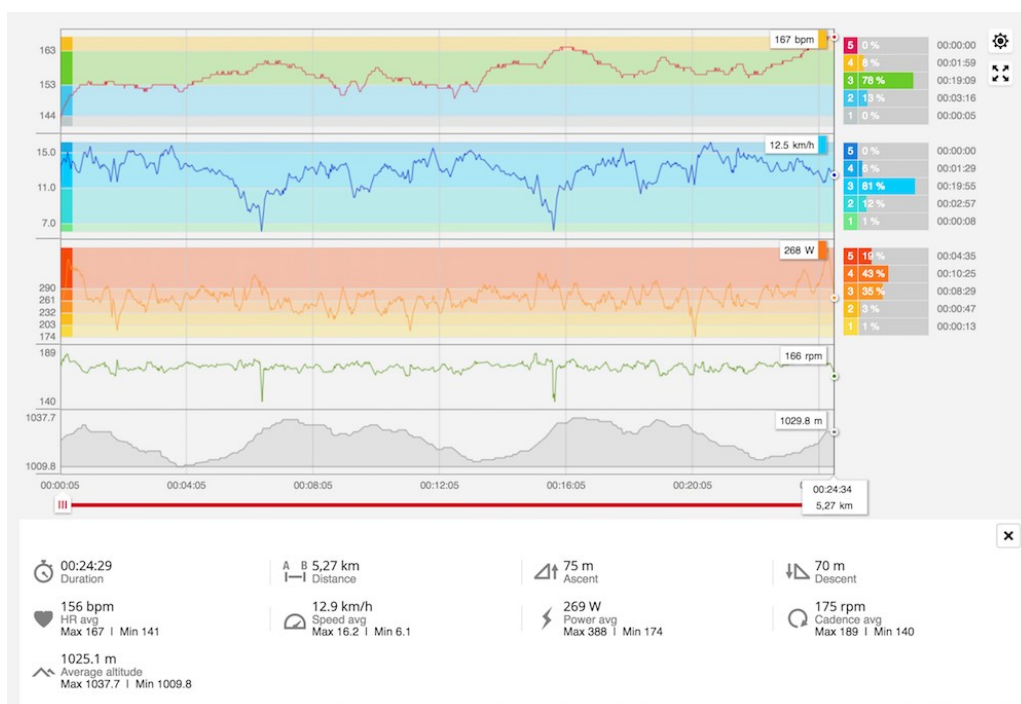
163
153
144

167 bpm

| | | |
|---|---|---|
| 5 | 0 % | 00:00:00 |
| 4 | 8 % | 00:01:59 |
| 3 | 78 % | 00:19:09 |
| 2 | 13 % | 00:03:16 |
| 1 | 0 % | 00:00:05 |

15.0
11.0
7.0

12.5 km/h

| | | |
|---|---|---|
| 5 | 0 % | 00:00:00 |
| 4 | 5 % | 00:01:29 |
| 3 | 81 % | 00:19:55 |
| 2 | 12 % | 00:02:57 |
| 1 | 1 % | 00:00:08 |

290
261
232
203
174

268 W

| | | |
|---|---|---|
| 5 | 19 % | 00:04:35 |
| 4 | 43 % | 00:10:25 |
| 3 | 35 % | 00:08:29 |
| 2 | 3 % | 00:00:47 |
| 1 | 1 % | 00:00:13 |

189
140

166 rpm

1037.7
1009.8

1029.8 m

00:00:05 00:04:05 00:08:05 00:12:05 00:16:05 00:20:05

00:24:34
5,27 km

00:24:29
Duration

5,27 km
Distance

75 m
Ascent

70 m
Descent

156 bpm
HR avg
Max 167 | Min 141

12.9 km/h
Speed avg
Max 16.2 | Min 6.1

269 W
Power avg
Max 388 | Min 174

175 rpm
Cadence avg
Max 189 | Min 140

1025.1 m
Average altitude
Max 1037.7 | Min 1009.8